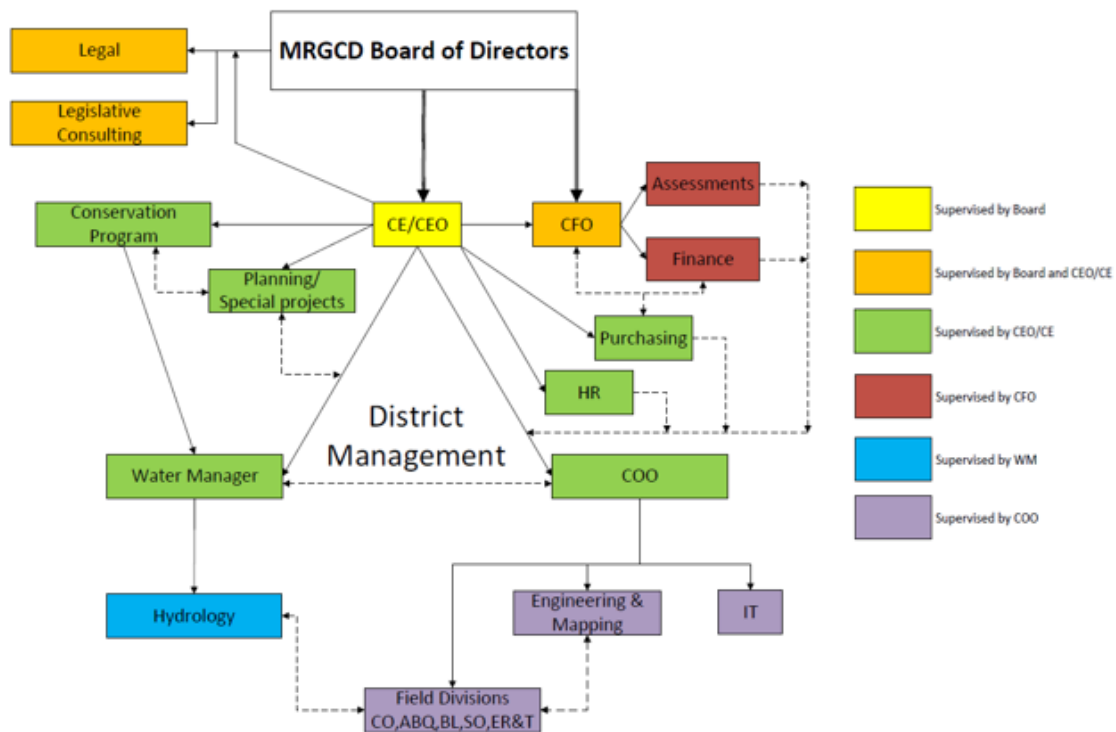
MRGCD Board of Directors

Legal

Legislative Consulting

CE/CEO

CFO

Assessments

Finance

Conservation Program

Planning/ Special projects

Purchasing

HR

District Management

Water Manager

COO

Hydrology

Engineering & Mapping

IT

Field Divisions CO,ABQ,BL,SO,ER&T

Supervised by Board

Supervised by Board and CEO/CE

Supervised by CEO/CE

Supervised by CFO

Supervised by WM

Supervised by COO